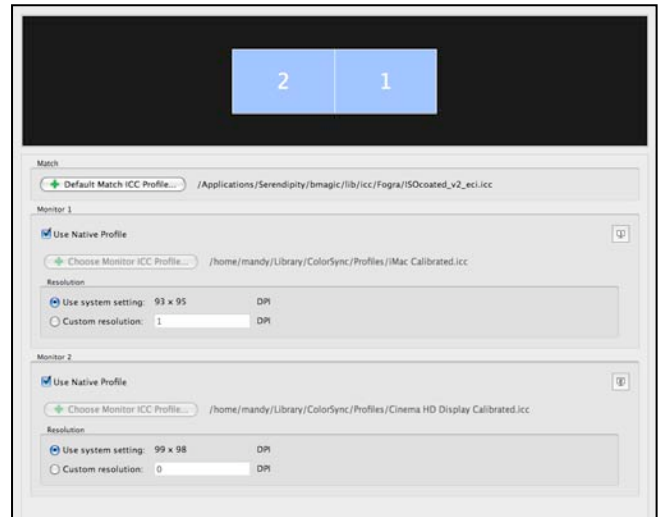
2

1

Match

Default Match ICC Profile...

/Applications/Serendipity/bmagic/lib/icc/Fogra/ISOcoated_v2_eci.icc

Monitor 1

Use Native Profile

Choose Monitor ICC Profile...

/home/mandy/Library/ColorSync/Profiles/iMac Calibrated.icc

Resolution

Use system setting: 93 x 95 DPI

Custom resolution: 1 DPI

Monitor 2

Use Native Profile

Choose Monitor ICC Profile...

/home/mandy/Library/ColorSync/Profiles/Cinema HD Display Calibrated.icc

Resolution

Use system setting: 99 x 98 DPI

Custom resolution: 0 DPI